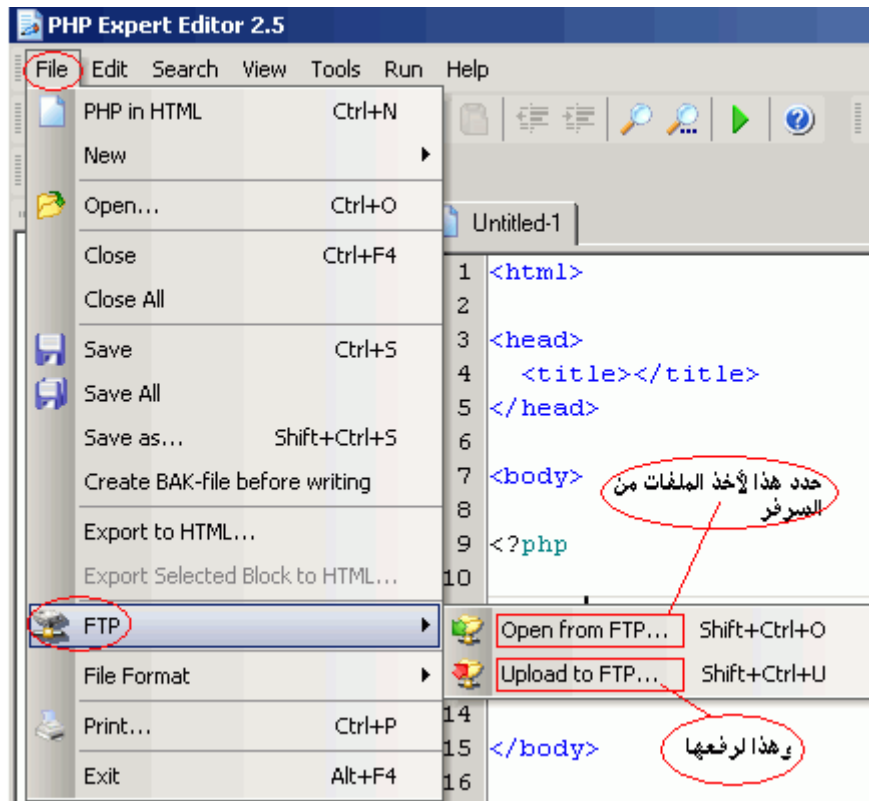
PHP Expert Editor 2.5

File Edit Search View Tools Run Help

PHP in HTML Ctrl+N
New
Open... Ctrl+O
Close Ctrl+F4
Close All
Save Ctrl+S
Save All
Save as... Shift+Ctrl+S
Create BAK-file before writing
Export to HTML...
Export Selected Block to HTML...
FTP
File Format
Print... Ctrl+P
Exit Alt+F4

Untitled-1

1 <html>
2
3 <head>
4 <title></title>
5 </head>
6
7 <body>
8
9 <?php
10
14
15 </body>
16

Open from FTP... Shift+Ctrl+O
Upload to FTP... Shift+Ctrl+U

حدد هذا لأخذ الملفات من السرفر

وهذا لرفعها